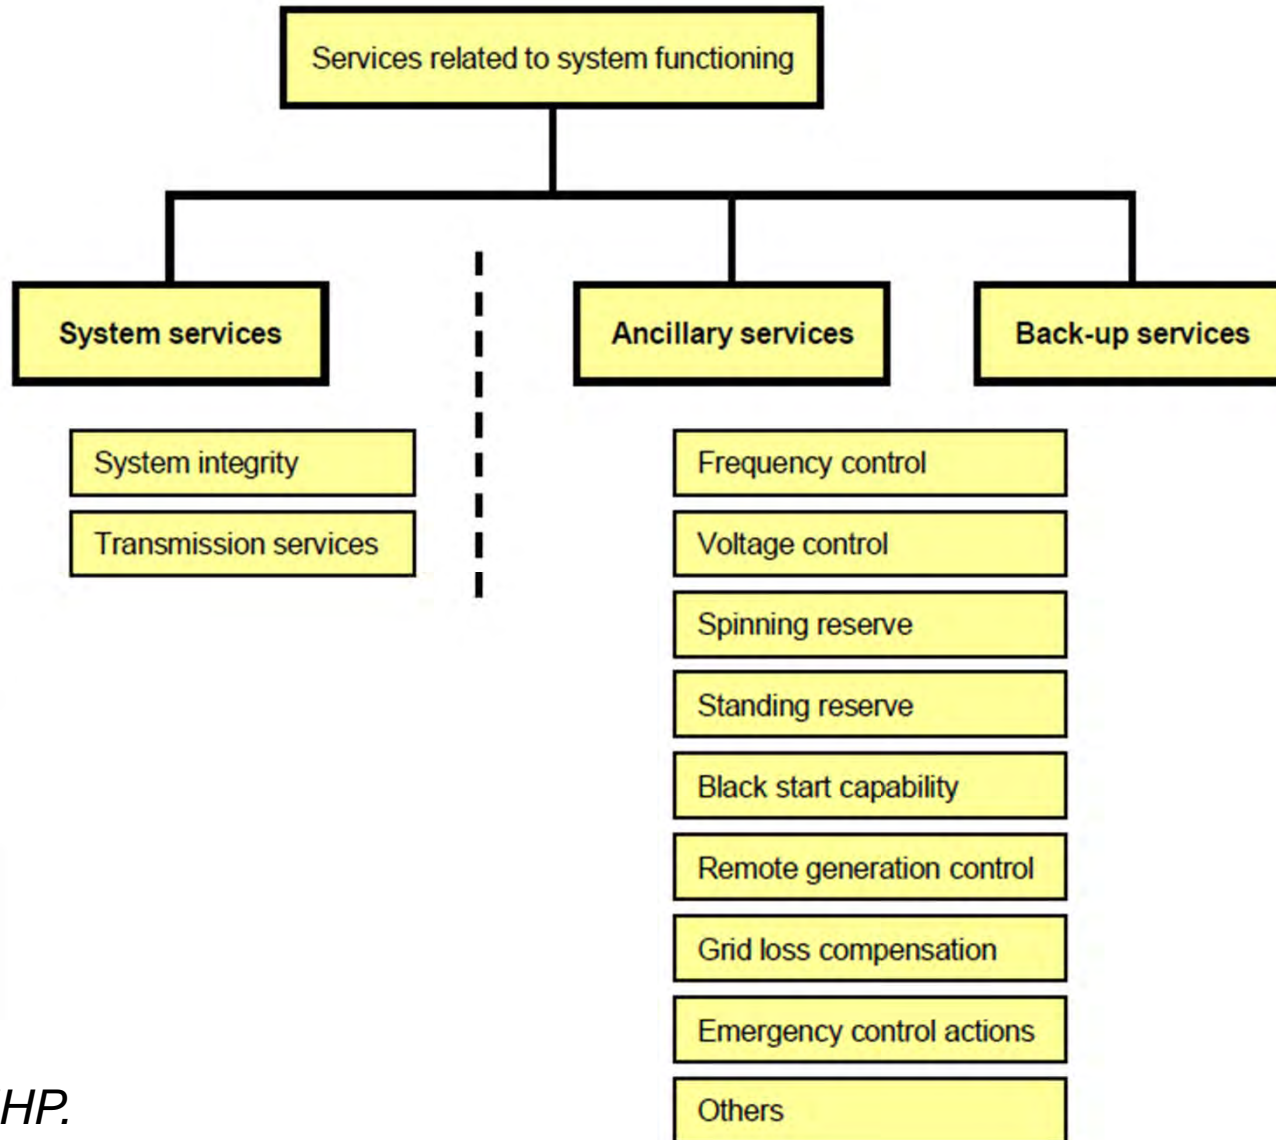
Services related to system functioning

System services

Ancillary services

Back-up services

System integrity

Transmission services

Frequency control

Voltage control

Spinning reserve

Standing reserve

Black start capability

Remote generation control

Grid loss compensation

Emergency control actions

Others

HP.